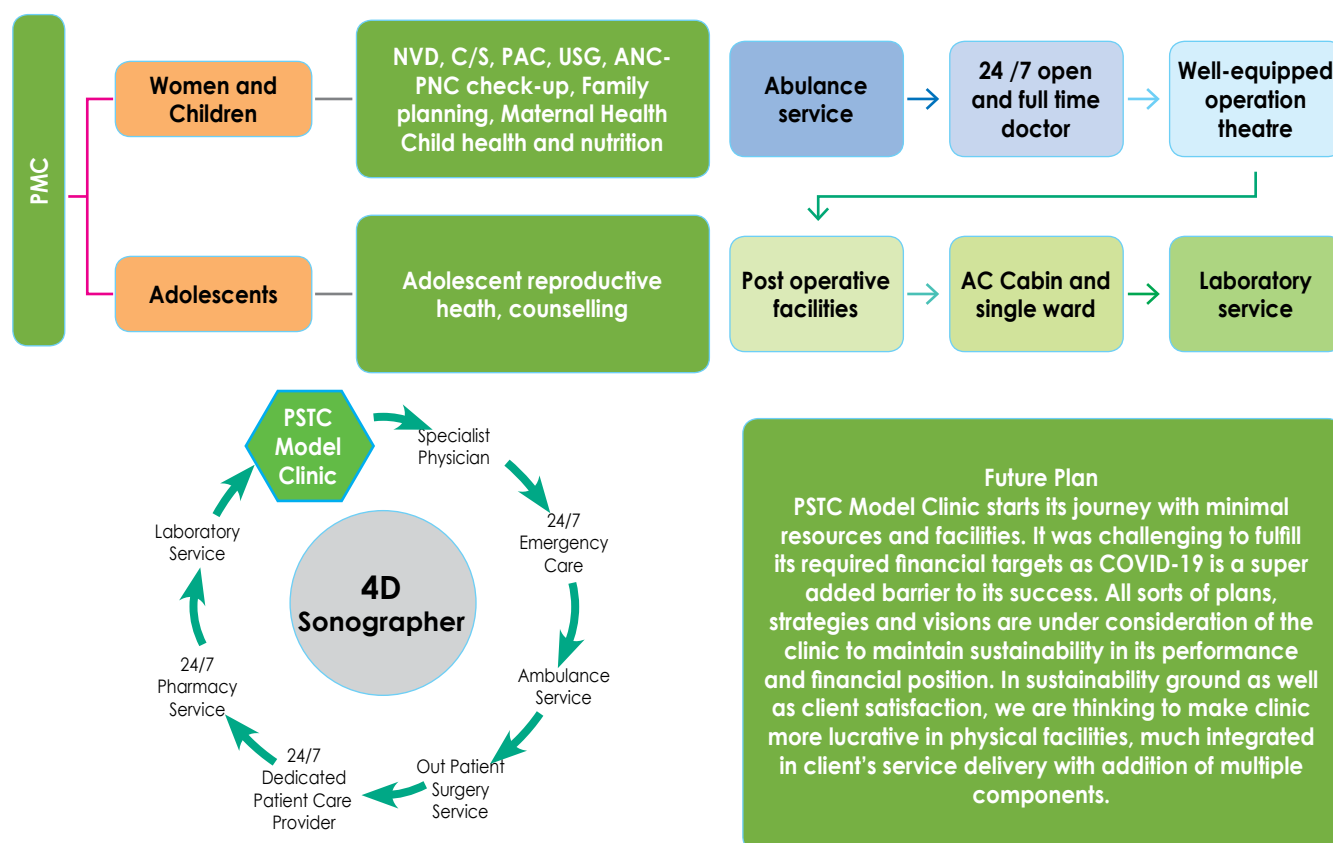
PMC

Women and Children

NVD, C/S, PAC, USG, ANC-PNC check-up, Family planning, Maternal Health Child health and nutrition

Adolescents

Adolescent reproductive heath, counselling

Abulance service

24 /7 open and full time doctor

Well-equipped operation theatre

Post operative facilities

AC Cabin and single ward

Laboratory service

PSTC Model Clinic

Specialist Physician

24/7 Emergency Care

Ambulance Service

Out Patient Surgery Service

24/7 Dedicated Patient Care Provider

24/7 Pharmacy Service

Laboratory Service

4D Sonographer

Future Plan
PSTC Model Clinic starts its journey with minimal resources and facilities. It was challenging to fulfill its required financial targets as COVID-19 is a super added barrier to its success. All sorts of plans, strategies and visions are under consideration of the clinic to maintain sustainability in its performance and financial position. In sustainability ground as well as client satisfaction, we are thinking to make clinic more lucrative in physical facilities, much integrated in client's service delivery with addition of multiple components.